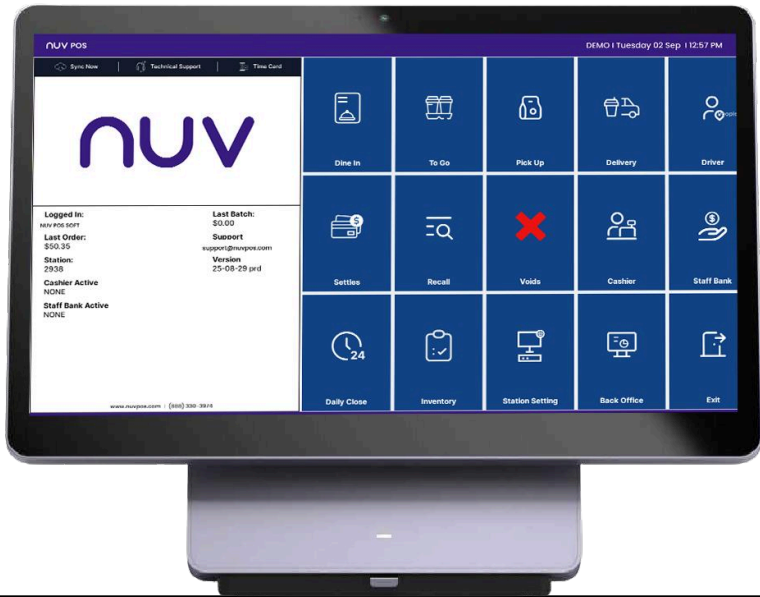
NUV POS

DEMO | Tuesday 02 Sep | 12:57 PM

Sync Now | Technical Support | Time Card

nuv

Logged In:
NUV POS SOFT

Last Batch:
$0.00

Last Order:
$50.35

Support
support@nuvpos.com

Station:
2938

Version
25-08-29 prd

Cashier Active
NONE

Staff Bank Active
NONE

www.nuvpos.com | (888) 330-3974

Dine In

To Go

Pick Up

Delivery

Driver

Settles

Recall

Voids

Cashier

Staff Bank

24

Daily Close

Inventory

Station Setting

Back Office

Exit